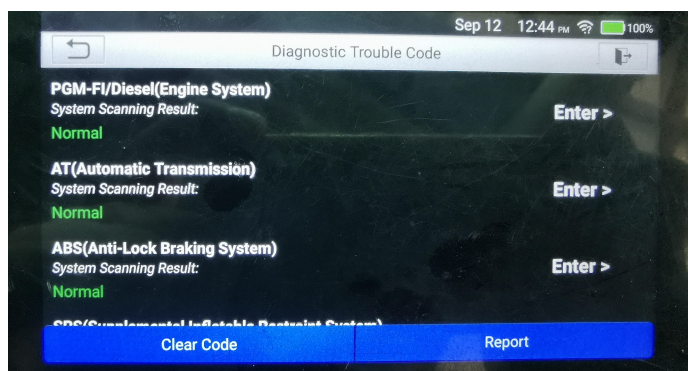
Sep 12 12:44 PM 100%

Diagnostic Trouble Code

PGM-FI/Diesel(Engine System)
System Scanning Result:
Normal
Enter >

AT(Automatic Transmission)
System Scanning Result:
Normal
Enter >

ABS(Anti-Lock Braking System)
System Scanning Result:
Normal
Enter >

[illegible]

Clear Code
Report